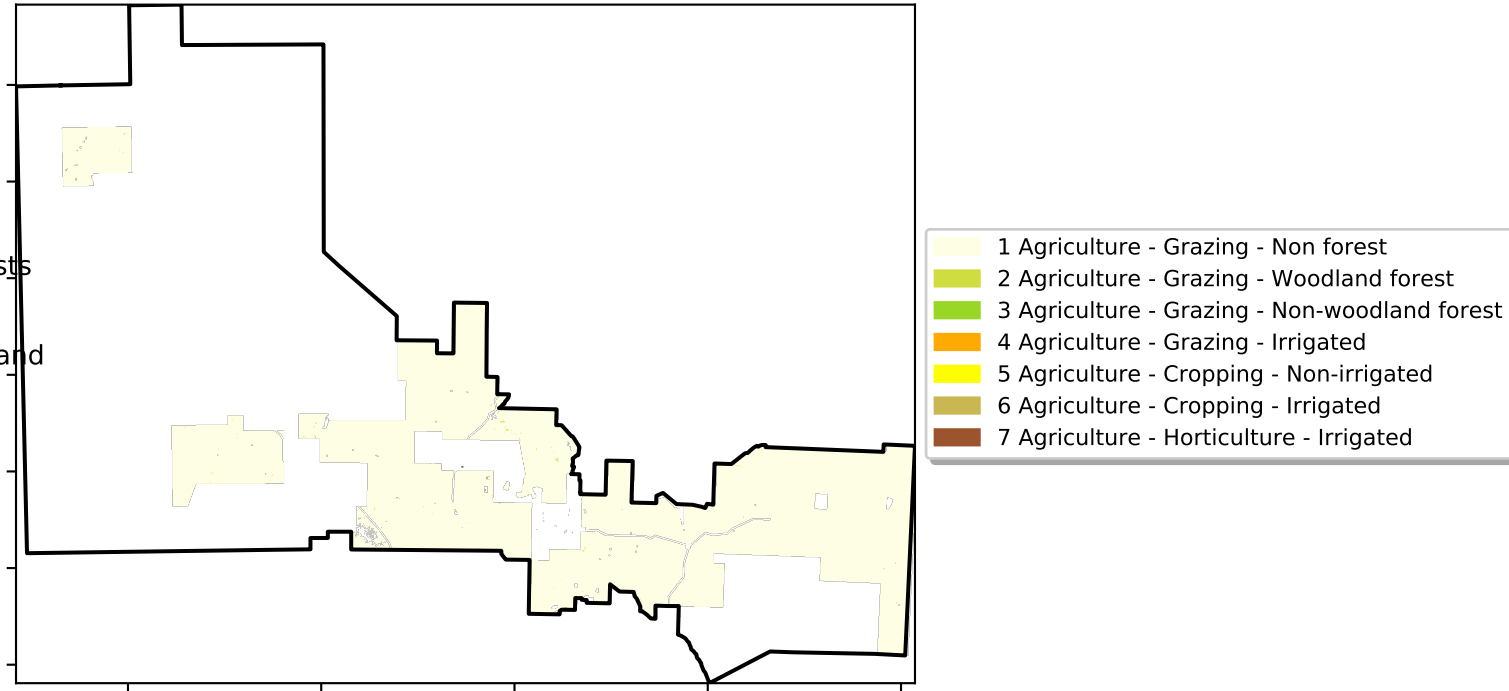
sts

and

1 Agriculture - Grazing - Non forest
2 Agriculture - Grazing - Woodland forest
3 Agriculture - Grazing - Non-woodland forest
4 Agriculture - Grazing - Irrigated
5 Agriculture - Cropping - Non-irrigated
6 Agriculture - Cropping - Irrigated
7 Agriculture - Horticulture - Irrigated